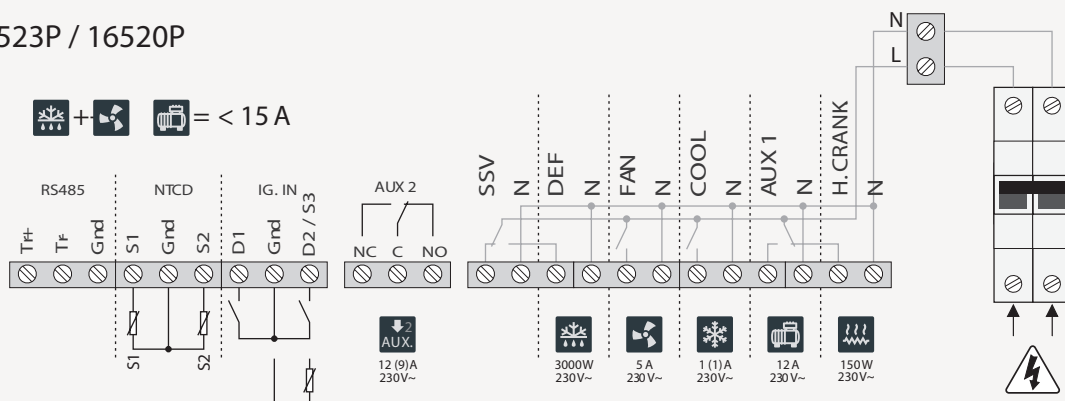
523P / 16520P

+ = < 15 A

RS485
T+
T-
Gnd

NTCD
S1
Gnd
S2

IG. IN
D1
Gnd
D2 / S3

S1
S2

AUX 2
NC C NO

2
AUX.
12 (9)A
230V~

SSV
N
DEF
N
FAN
N
COOL
N
AUX 1
N
H. CRANK
N

N
L

3000W
230V~

5 A
230V~

1 (1)A
230V~

12A
230V~

150W
230V~